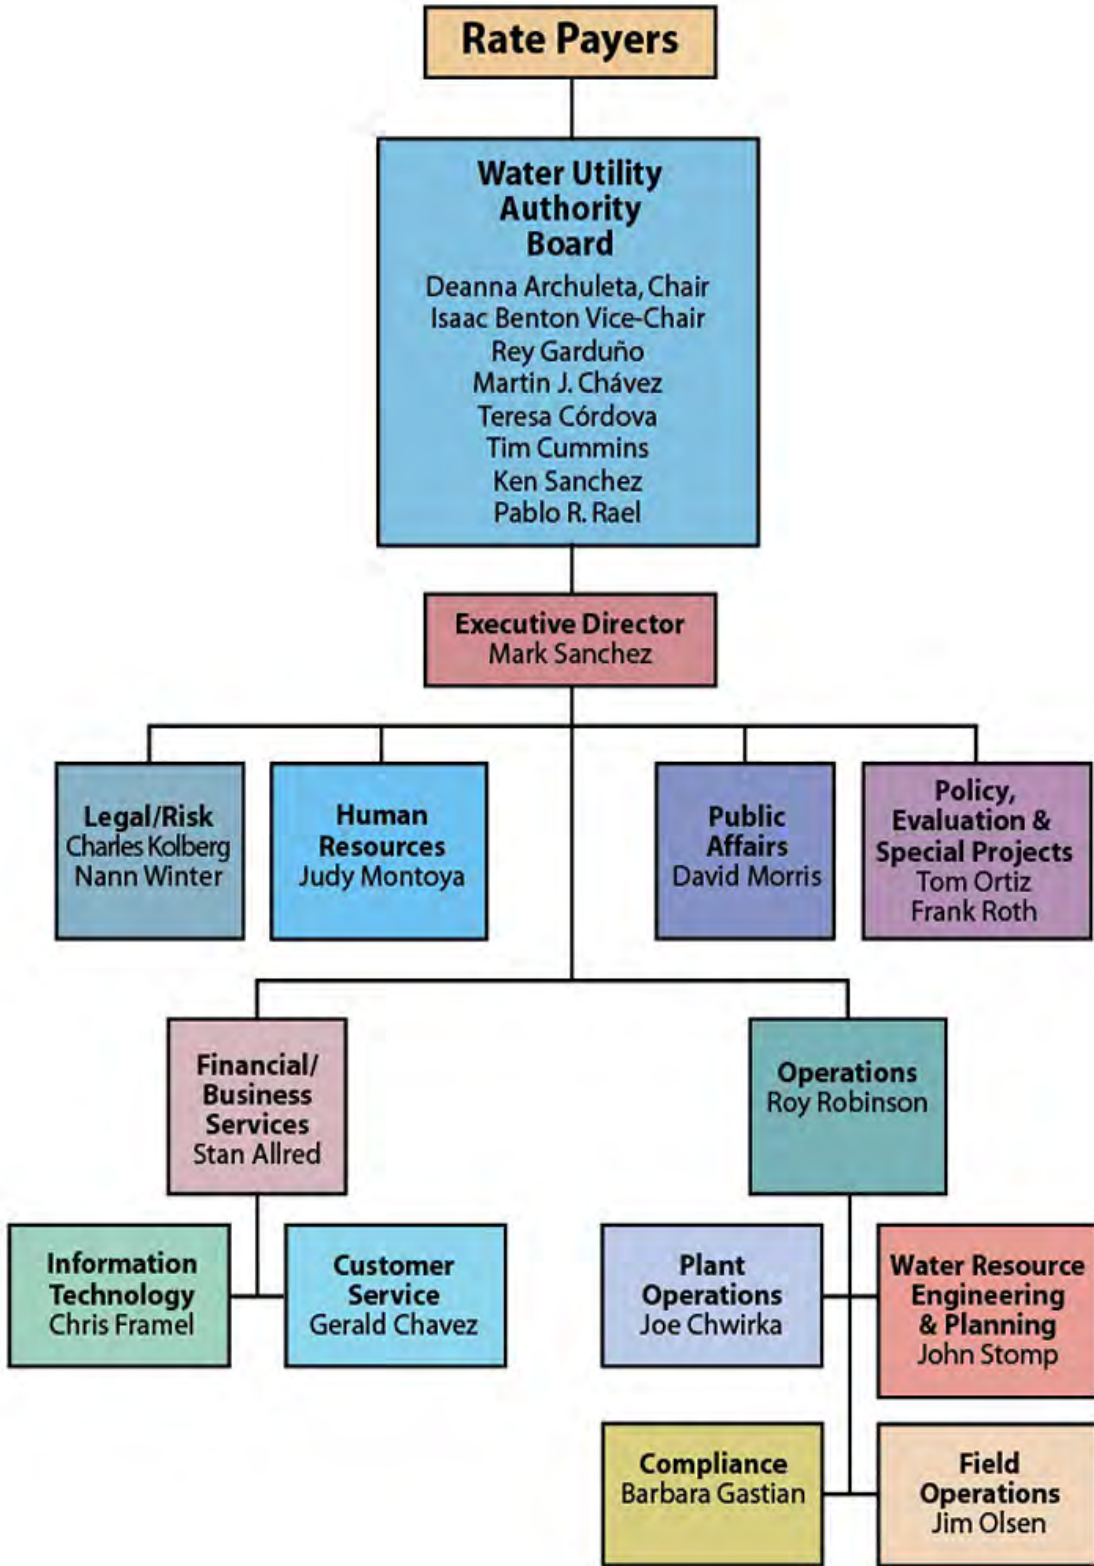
Rate Payers

Water Utility Authority Board
Deanna Archuleta, Chair
Isaac Benton Vice-Chair
Rey Garduño
Martin J. Chávez
Teresa Córdova
Tim Cummins
Ken Sanchez
Pablo R. Rael

Executive Director
Mark Sanchez

Legal/Risk
Charles Kolberg
Nann Winter

Human Resources
Judy Montoya

Public Affairs
David Morris

Policy, Evaluation & Special Projects
Tom Ortiz
Frank Roth

Financial/ Business Services
Stan Allred

Operations
Roy Robinson

Information Technology
Chris Framel

Customer Service
Gerald Chavez

Plant Operations
Joe Chwirka

Water Resource Engineering & Planning
John Stomp

Compliance
Barbara Gastian

Field Operations
Jim Olsen